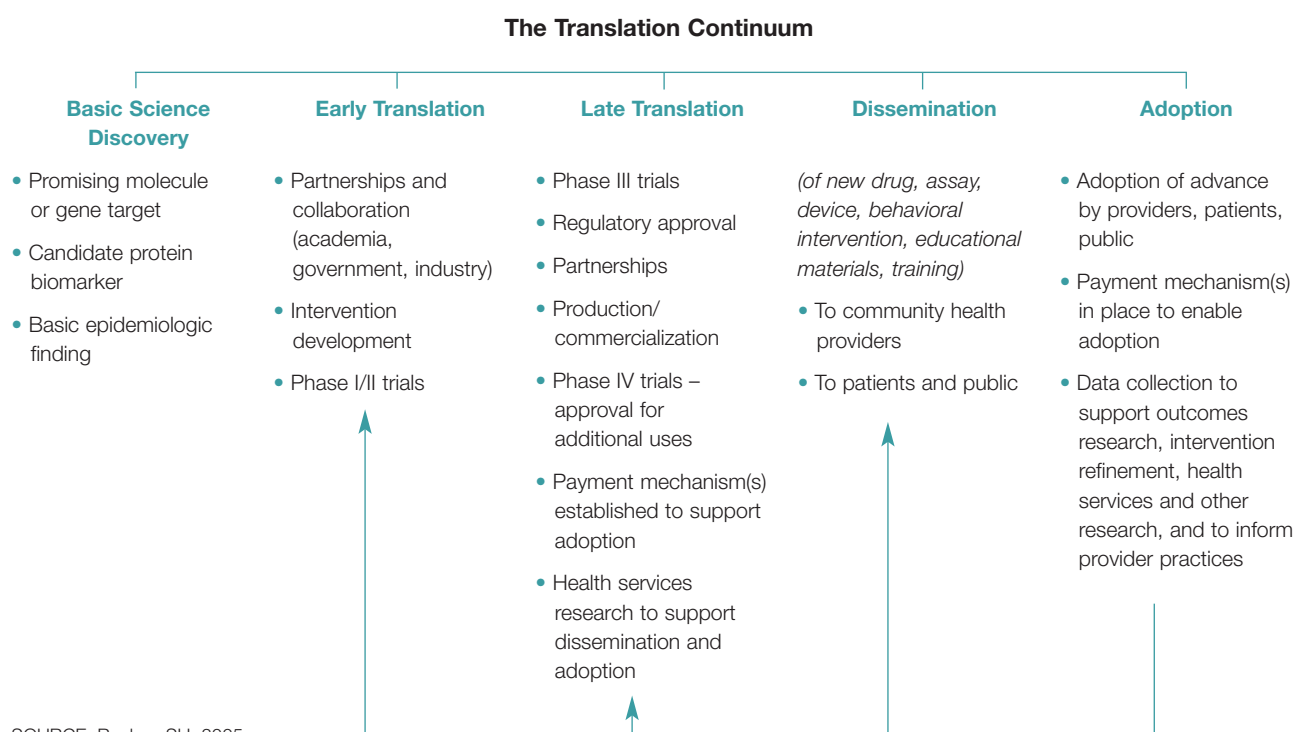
The Translation Continuum

Basic Science Discovery

• Promising molecule or gene target
• Candidate protein biomarker
• Basic epidemiologic finding

Early Translation

• Partnerships and collaboration (academia, government, industry)
• Intervention development
• Phase I/II trials

Late Translation

• Phase III trials
• Regulatory approval
• Partnerships
• Production/ commercialization
• Phase IV trials – approval for additional uses
• Payment mechanism(s) established to support adoption
• Health services research to support dissemination and adoption

Dissemination

(of new drug, assay, device, behavioral intervention, educational materials, training)

• To community health providers
• To patients and public

Adoption

• Adoption of advance by providers, patients, public
• Payment mechanism(s) in place to enable adoption
• Data collection to support outcomes research, intervention refinement, health services and other research, and to inform provider practices

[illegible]